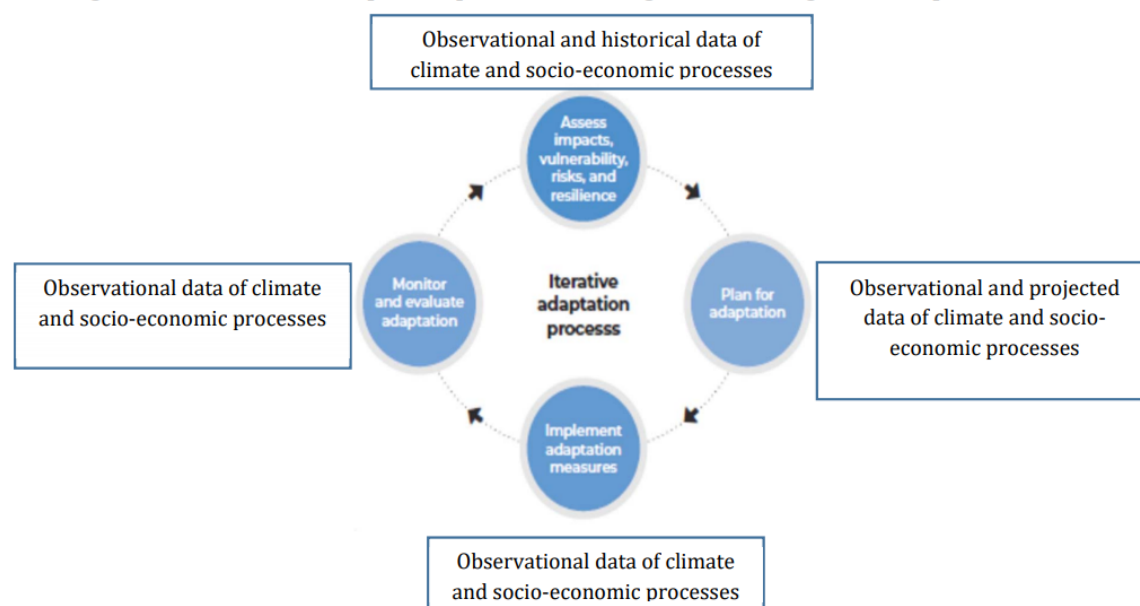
Observational and historical data of climate and socio-economic processes

Assess impacts, vulnerability, risks, and resilience

Observational data of climate and socio-economic processes

Monitor and evaluate adaptation

Iterative adaptation processs

Plan for adaptation

Observational and projected data of climate and socio-economic processes

Implement adaptation measures

Observational data of climate and socio-economic processes